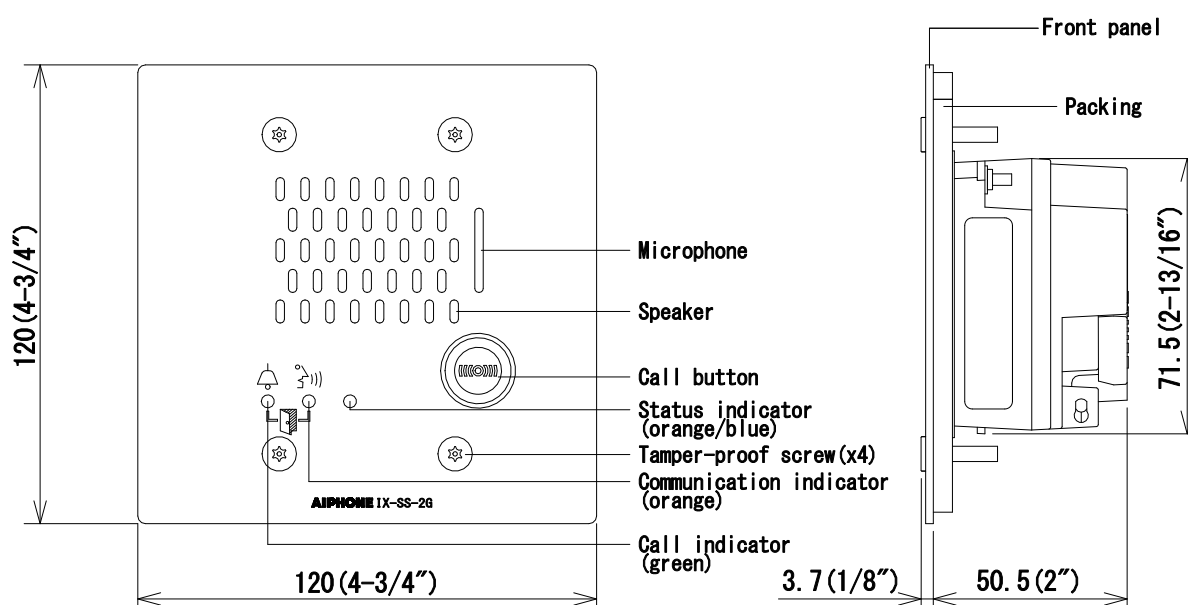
120(4-3/4")

AIPHONE IX-SS-2G

Microphone

Speaker

Call button

Status indicator (orange/blue)

Tamper-proof screw(x4)

Communication indicator (orange)

Call indicator (green)

120(4-3/4")

Front panel

Packing

71.5(2-13/16")

3.7(1/8")

50.5(2")